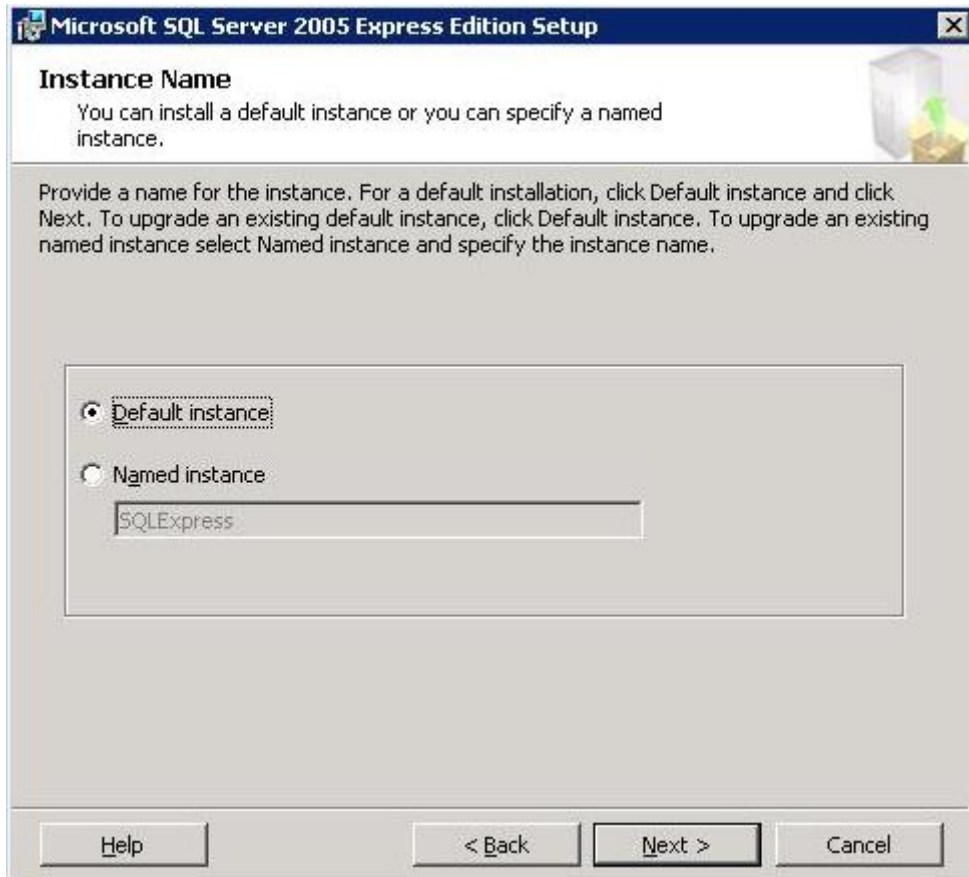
Microsoft SQL Server 2005 Express Edition Setup

Instance Name
You can install a default instance or you can specify a named instance.

Provide a name for the instance. For a default installation, click Default instance and click Next. To upgrade an existing default instance, click Default instance. To upgrade an existing named instance select Named instance and specify the instance name.

Default instance

Named instance

SQLExpress

Help

< Back

Next >

Cancel